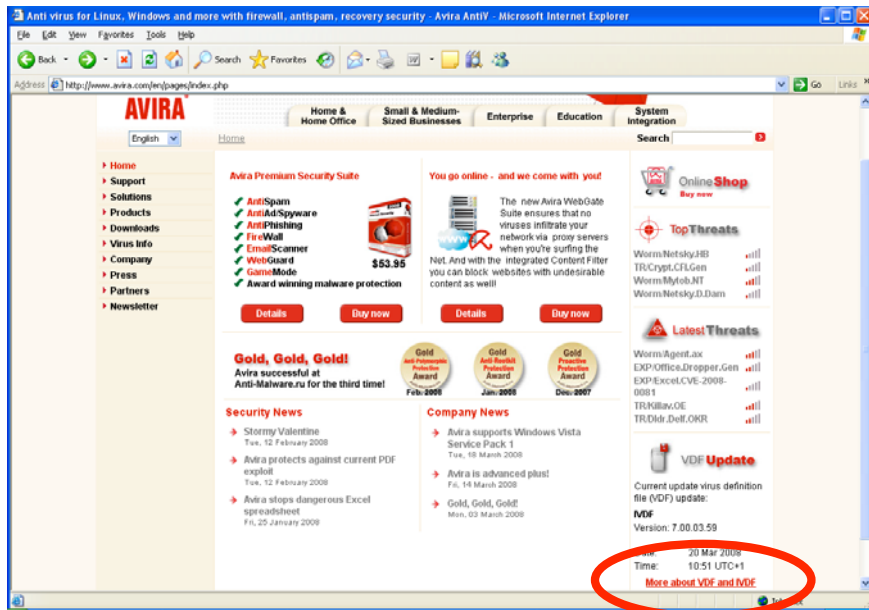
Anti virus for Linux, Windows and more with firewall, antispam, recovery security - Avira AntiV - Microsoft Internet Explorer

File Edit View Favorites Tools Help

Back Search Favorites

Address http://www.avira.com/en/pages/index.php Go Links

AVIRA

Home & Home Office | Small & Medium-Sized Businesses | Enterprise | Education | System Integration

English

Home

Search

Home
Support
Solutions
Products
Downloads
Virus Info
Company
Press
Partners
Newsletter

Avira Premium Security Suite

AntiSpam
AntiAd/Spyware
AntiPhishing
FireWall
EmailScanner
WebGuard
GameMode
Award winning malware protection

$53.95

Details Buy now

You go online - and we come with you!

The new Avira WebGate Suite ensures that no viruses infiltrate your network via proxy servers when you're surfing the Net. And with the integrated Content Filter you can block websites with undesirable content as well!

Details Buy now

Gold, Gold, Gold!
Avira successful at Anti-Malware.ru for the third time!

Gold Anti-Polymorphic Protection Award Feb. 2008
Gold Anti-Rootkit Protection Award Jan. 2008
Gold Proactive Protection Award Dec. 2007

Security News

Stormy Valentine
Tue, 12 February 2008

Avira protects against current PDF exploit
Tue, 12 February 2008

Avira stops dangerous Excel spreadsheet
Fri, 25 January 2008

Company News

Avira supports Windows Vista Service Pack 1
Tue, 18 March 2008

Avira is advanced plus!
Fri, 14 March 2008

Gold, Gold, Gold!
Mon, 03 March 2008

OnlineShop
Buy now

TopThreats
Worm/Netsky.HB
TR/Crypt.CFI.Gen
Worm/Mytob.NT
Worm/Netsky.D.Dam

LatestThreats
Worm/Agent.ax
EXP/Office.Dropper.Gen
EXP/Excel.CVE-2008-0081
TR/Killav.OE
TR/Dldr.Delf.OKR

VDF Update
Current update virus definition file (VDF) update:
IVDF
Version: 7.00.03.59
Date: 20 Mar 2008
Time: 10:51 UTC+1
More about VDF and IVDF